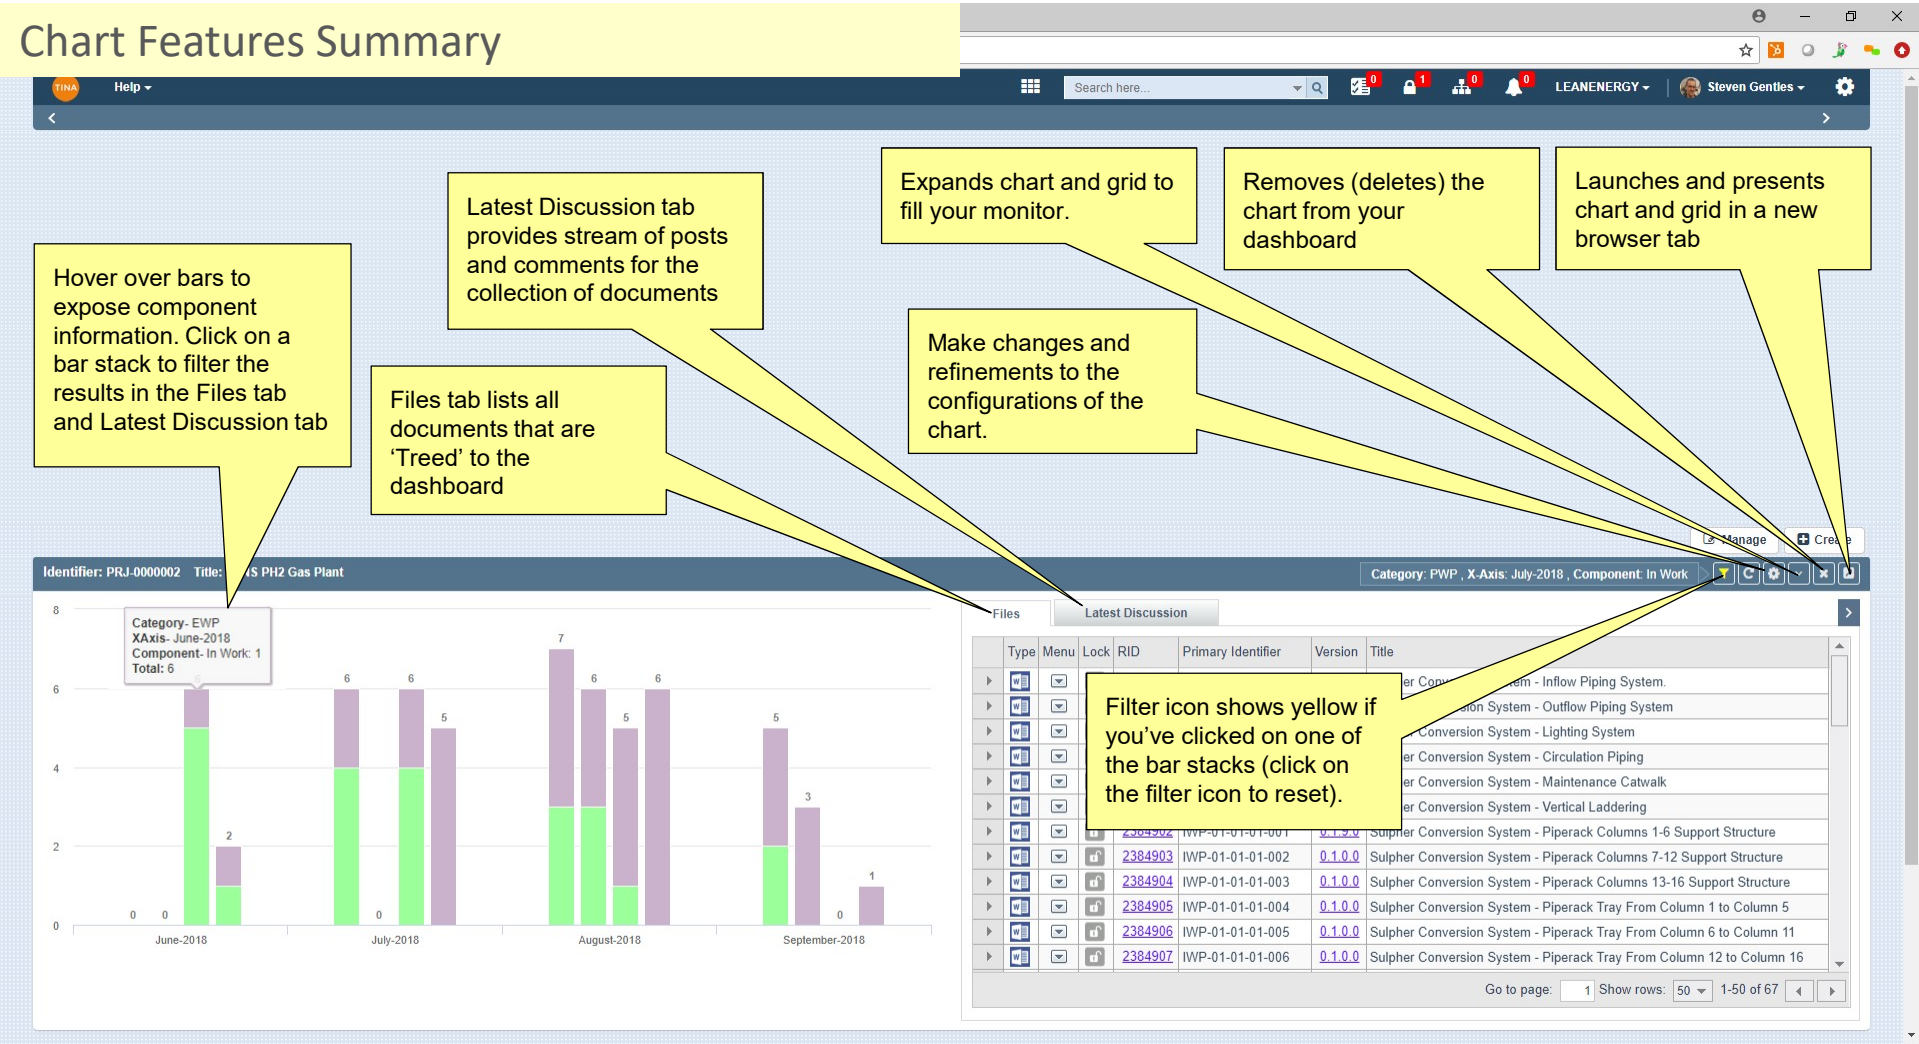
Chart Features Summary

TINA Help

Search here...

0 1 0 0 LEANENERGY Steven Gentles

Expands chart and grid to fill your monitor.

Removes (deletes) the chart from your dashboard

Launches and presents chart and grid in a new browser tab

Latest Discussion tab provides stream of posts and comments for the collection of documents

Hover over bars to expose component information. Click on a bar stack to filter the results in the Files tab and Latest Discussion tab

Make changes and refinements to the configurations of the chart.

Files tab lists all documents that are 'Treed' to the dashboard

Manage Create

Identifier: PRJ-0000002 Title: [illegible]S PH2 Gas Plant

Category: PWP , X-Axis: July-2018 , Component: In Work

Category- EWP
XAxis- June-2018
Component- In Work: 1
Total: 6

Files Latest Discussion

| Type | Menu | Lock | RID | Primary Identifier | Version | Title |
|---|---|---|---|---|---|---|
| | | | | | | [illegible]er Con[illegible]em - Inflow Piping System. |
| | | | | | | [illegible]ion System - Outflow Piping System |
| | | | | | | Conversion System - Lighting System |
| | | | | | | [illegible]er Conversion System - Circulation Piping |
| | | | | | | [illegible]er Conversion System - Maintenance Catwalk |
| | | | | | | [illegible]er Conversion System - Vertical Laddering |
| | | | 2384902 | IWP-01-01-01-001 | 0.1.0.0 | Sulpher Conversion System - Piperack Columns 1-6 Support Structure |
| | | | 2384903 | IWP-01-01-01-002 | 0.1.0.0 | Sulpher Conversion System - Piperack Columns 7-12 Support Structure |
| | | | 2384904 | IWP-01-01-01-003 | 0.1.0.0 | Sulpher Conversion System - Piperack Columns 13-16 Support Structure |
| | | | 2384905 | IWP-01-01-01-004 | 0.1.0.0 | Sulpher Conversion System - Piperack Tray From Column 1 to Column 5 |
| | | | 2384906 | IWP-01-01-01-005 | 0.1.0.0 | Sulpher Conversion System - Piperack Tray From Column 6 to Column 11 |
| | | | 2384907 | IWP-01-01-01-006 | 0.1.0.0 | Sulpher Conversion System - Piperack Tray From Column 12 to Column 16 |

Filter icon shows yellow if you've clicked on one of the bar stacks (click on the filter icon to reset).

Go to page: 1 Show rows: 50 1-50 of 67

8 6 4 2 0
0 0 6 2 6 0 6 5 7 6 5 6 5 3 0 1
June-2018 July-2018 August-2018 September-2018